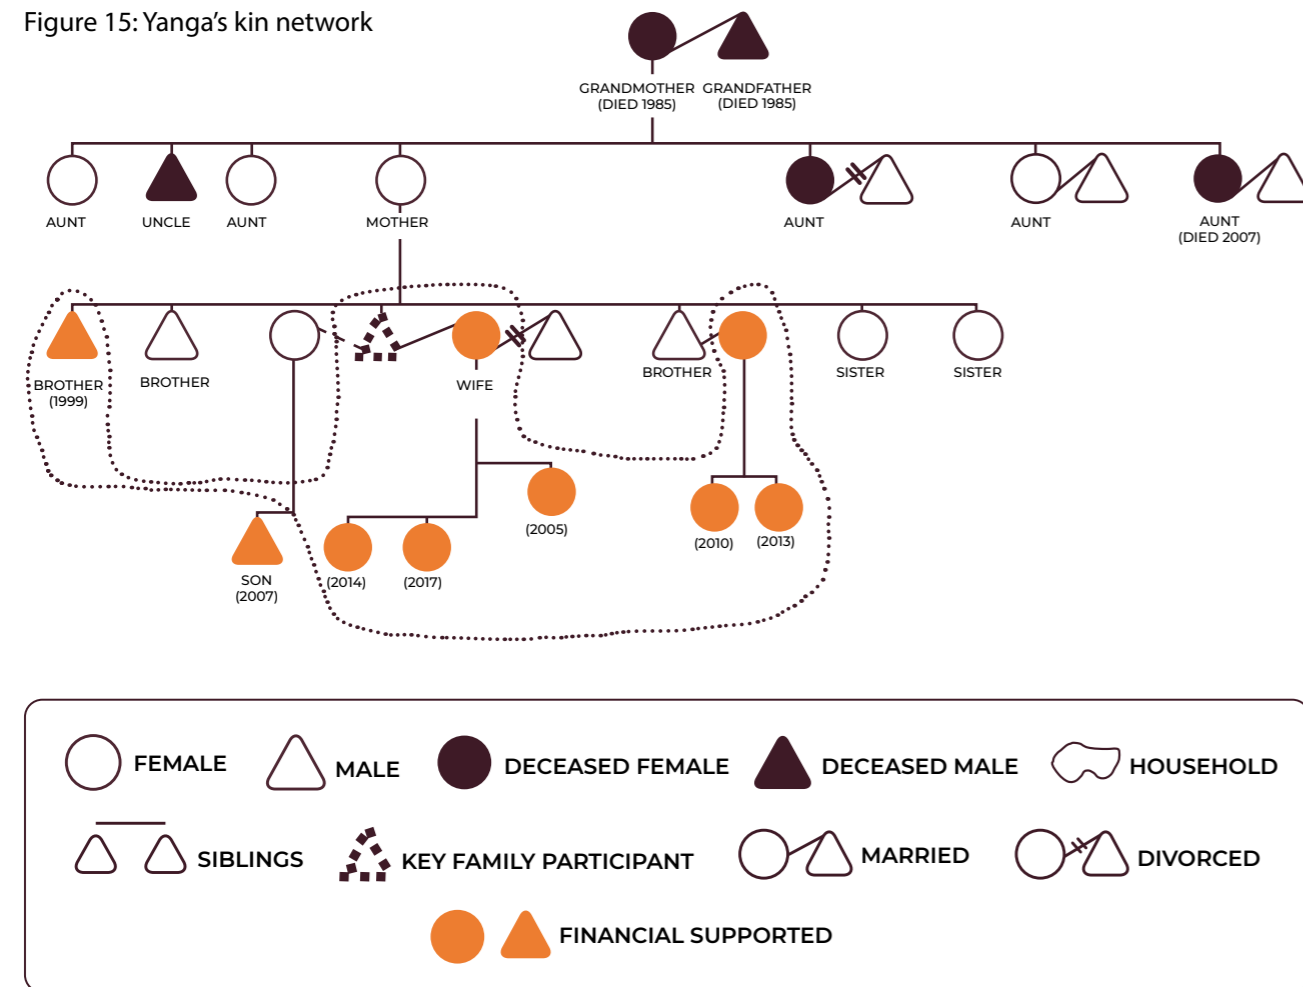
Figure 15: Yanga's kin network

GRANDMOTHER (DIED 1985)
GRANDFATHER (DIED 1985)

AUNT
UNCLE
AUNT
MOTHER
AUNT
AUNT
AUNT (DIED 2007)

BROTHER (1999)
BROTHER
WIFE
BROTHER
SISTER
SISTER

(2005)
(2010)
(2013)
SON (2007)
(2014)
(2017)

FEMALE
MALE
DECEASED FEMALE
DECEASED MALE
HOUSEHOLD
SIBLINGS
KEY FAMILY PARTICIPANT
MARRIED
DIVORCED
FINANCIAL SUPPORTED